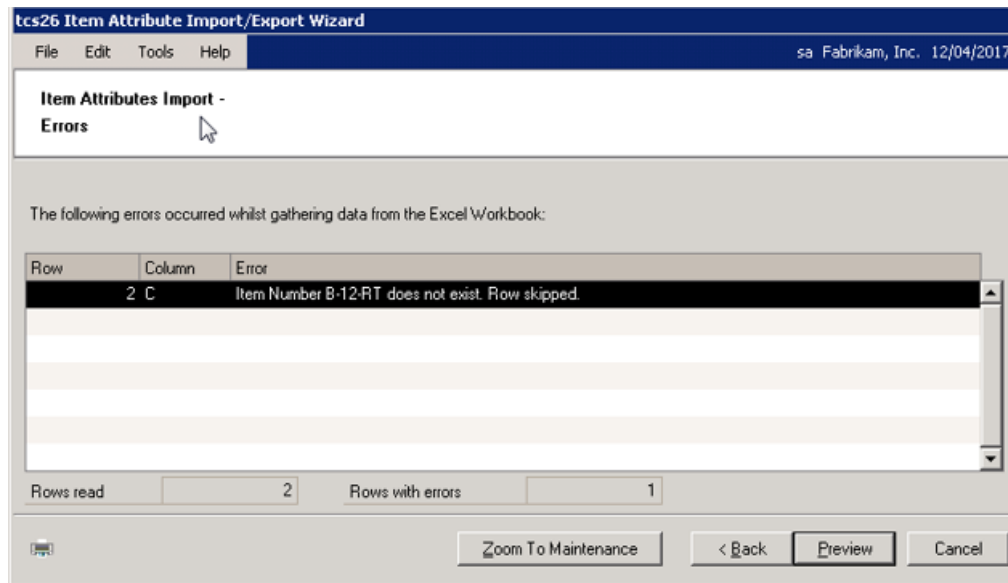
tcs26 Item Attribute Import/Export Wizard

File Edit Tools Help

sa Fabrikam, Inc. 12/04/2017

Item Attributes Import - Errors

The following errors occurred whilst gathering data from the Excel Workbook:

| Row | Column | Error |
|---|---|---|
| 2 | C | Item Number B-12-RT does not exist. Row skipped. |

Rows read 2

Rows with errors 1

Zoom To Maintenance

< Back

Preview

Cancel